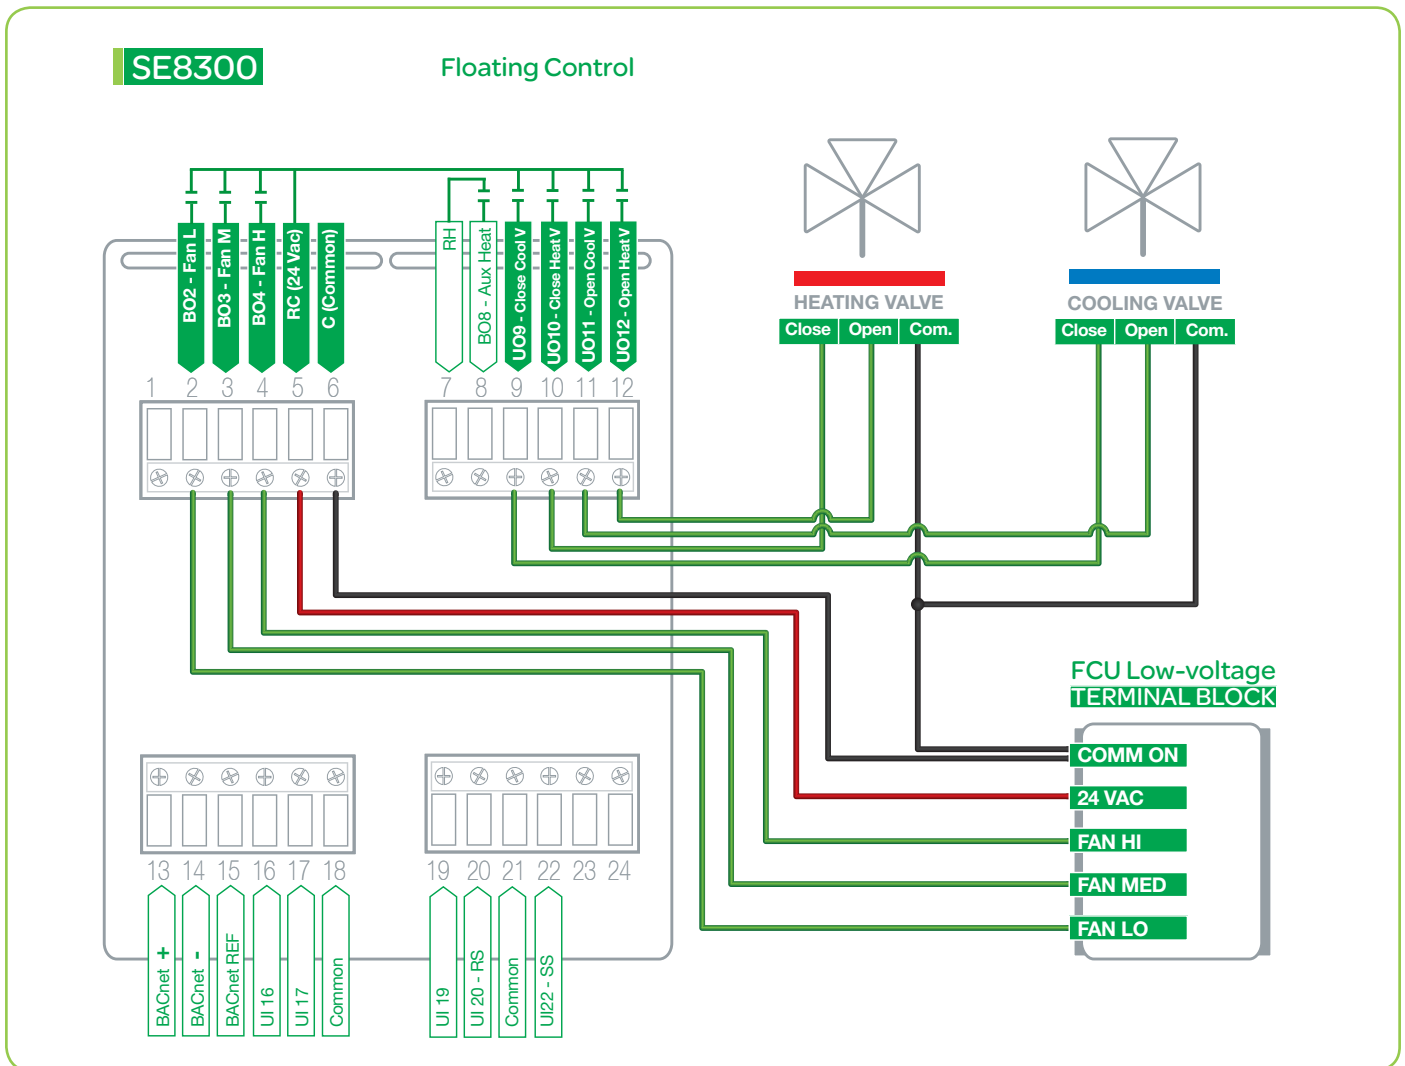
SE8300

Floating Control

BO2 - Fan L
BO3 - Fan M
BO4 - Fan H
RC (24 Vac)
C (Common)

RH
BO8 - Aux Heat
UO9 - Close Cool V
UO10 - Close Heat V
UO11 - Open Cool V
UO12 - Open Heat V

1 2 3 4 5 6

7 8 9 10 11 12

HEATING VALVE
Close Open Com.

COOLING VALVE
Close Open Com.

FCU Low-voltage
TERMINAL BLOCK

COMM ON
24 VAC
FAN HI
FAN MED
FAN LO

13 14 15 16 17 18

19 20 21 22 23 24

BACnet +
BACnet -
BACnet REF
UI 16
UI 17
Common

UI 19
UI 20 - RS
Common
UI22 - SS